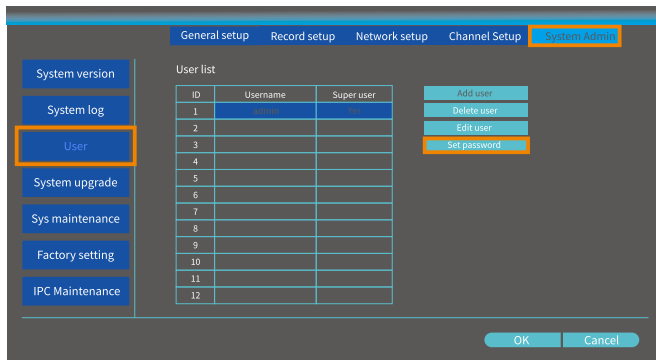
General setup | Record setup | Network setup | Channel Setup | System Admin

System version

System log

User

System upgrade

Sys maintenance

Factory setting

IPC Maintenance

User list

| ID | Username | Super user |
|---|---|---|
| 1 | admin | Yes |
| 2 | | |
| 3 | | |
| 4 | | |
| 5 | | |
| 6 | | |
| 7 | | |
| 8 | | |
| 9 | | |
| 10 | | |
| 11 | | |
| 12 | | |

Add user
Delete user
Edit user
Set password

OK
Cancel